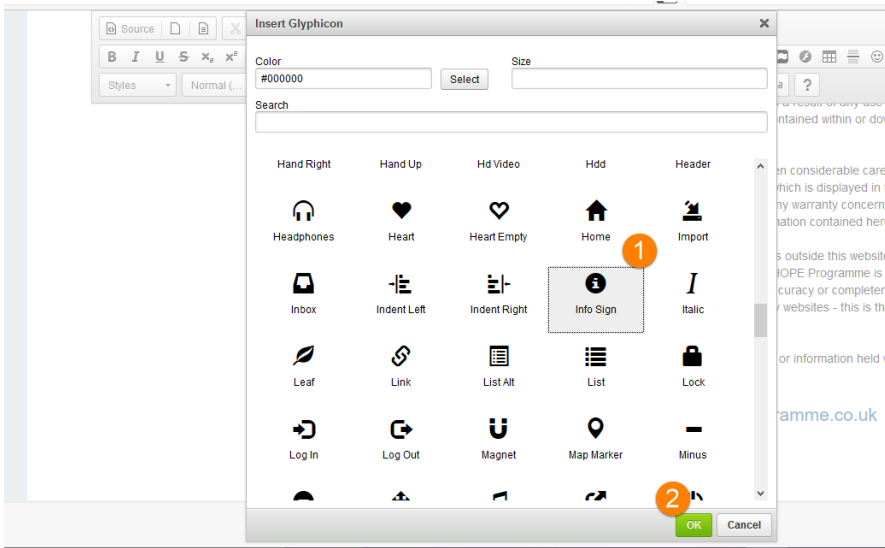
Source

Styles
Normal (...

Insert Glyphicon

Color
#000000
Select
Size

Search

Hand Right
Hand Up
Hd Video
Hdd
Header

Headphones
Heart
Heart Empty
Home
Import

Inbox
Indent Left
Indent Right
Info Sign
Italic

Leaf
Link
List Alt
List
Lock

Log In
Log Out
Magnet
Map Marker
Minus

1
2

OK
Cancel

a result of any use
ontained within or do

en considerable car
which is displayed in
ny warranty concern
nation contained her

s outside this websit
HOPE Programme is
curacy or complete
websites - this is th

or information held w

ramme.co.uk